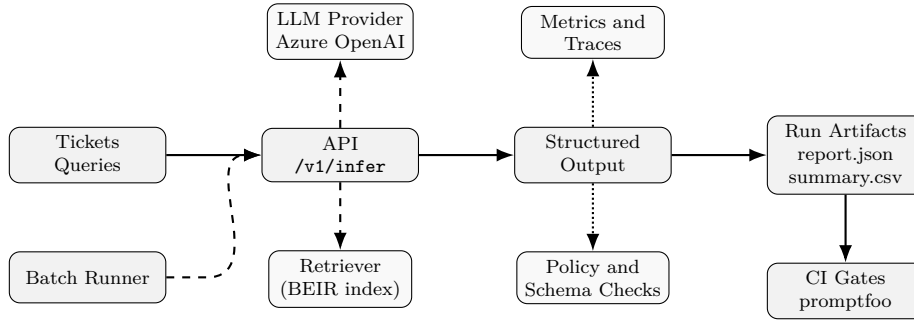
LLM Provider
Azure OpenAI

Metrics and
Traces

Tickets
Queries

API
/v1/infer

Structured
Output

Run Artifacts
report.json
summary.csv

Batch Runner

Retriever
(BEIR index)

Policy and
Schema Checks

CI Gates
promptfoo